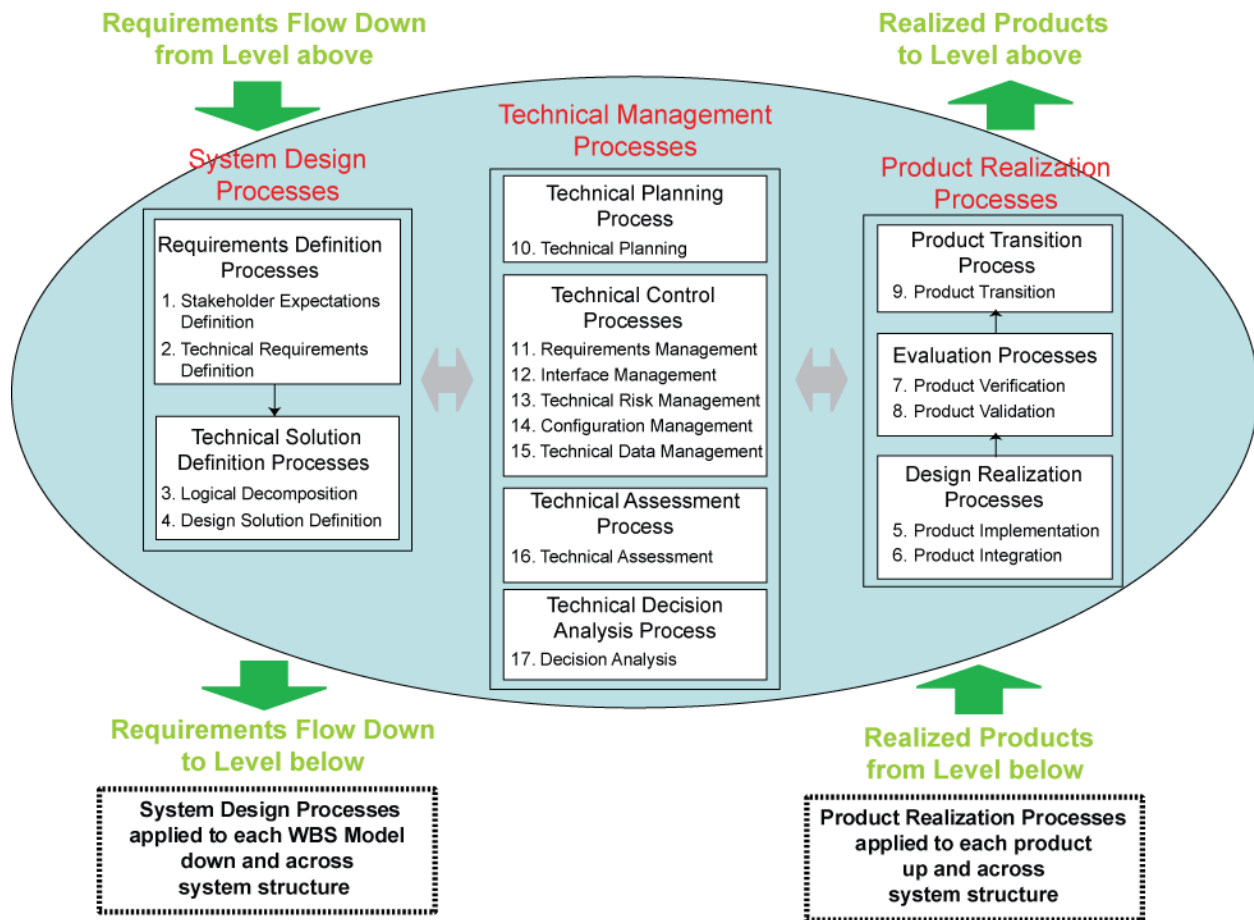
Requirements Flow Down from Level above

Realized Products to Level above

Technical Management Processes

System Design Processes

Requirements Definition Processes
1. Stakeholder Expectations Definition
2. Technical Requirements Definition

Technical Solution Definition Processes
3. Logical Decomposition
4. Design Solution Definition

Technical Planning Process
10. Technical Planning

Technical Control Processes
11. Requirements Management
12. Interface Management
13. Technical Risk Management
14. Configuration Management
15. Technical Data Management

Technical Assessment Process
16. Technical Assessment

Technical Decision Analysis Process
17. Decision Analysis

Product Realization Processes

Product Transition Process
9. Product Transition

Evaluation Processes
7. Product Verification
8. Product Validation

Design Realization Processes
5. Product Implementation
6. Product Integration

Requirements Flow Down to Level below

System Design Processes applied to each WBS Model down and across system structure

Realized Products from Level below

Product Realization Processes applied to each product up and across system structure